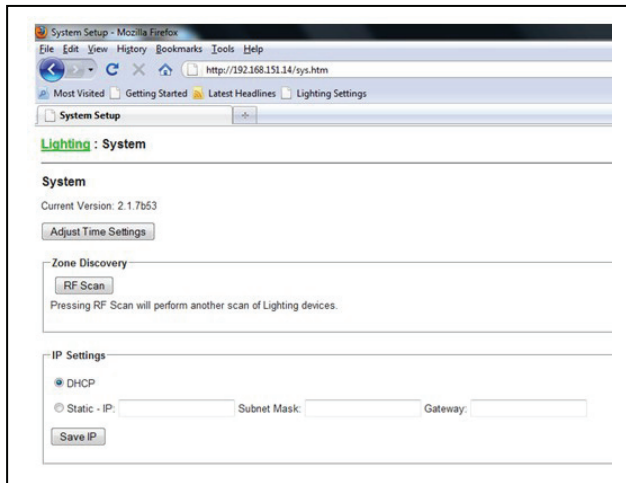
System Setup - Mozilla Firefox
File Edit View History Bookmarks Tools Help
http://192.168.151.14/sys.htm
Most Visited Getting Started Latest Headlines Lighting Settings
System Setup +

Lighting : System

System
Current Version: 2.1.7b53
Adjust Time Settings

Zone Discovery
RF Scan
Pressing RF Scan will perform another scan of Lighting devices.

IP Settings
DHCP
Static - IP: Subnet Mask: Gateway:
Save IP